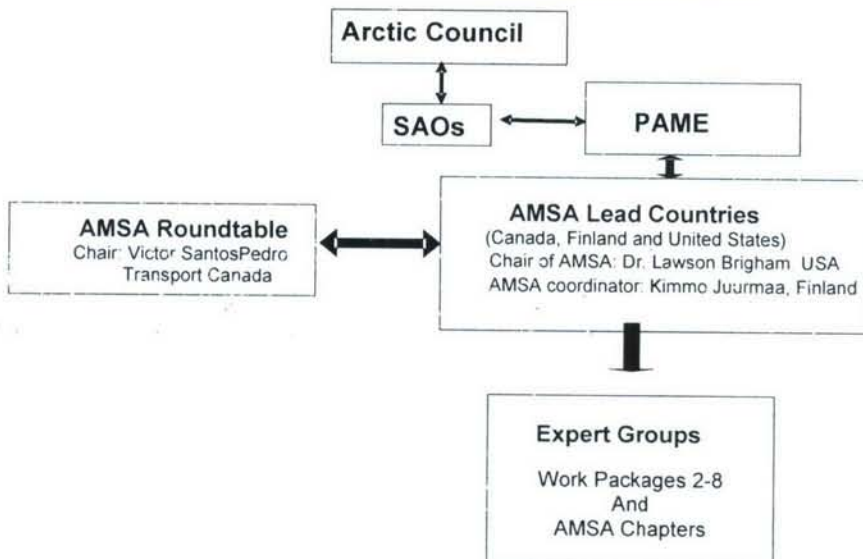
Arctic Council

SAOs

PAME

AMSA Roundtable
Chair: Victor SantosPedro
Transport Canada

AMSA Lead Countries
(Canada, Finland and United States)
Chair of AMSA: Dr. Lawson Brigham USA
AMSA coordinator: Kimmo Juurmaa, Finland

Expert Groups
Work Packages 2-8
And
AMSA Chapters